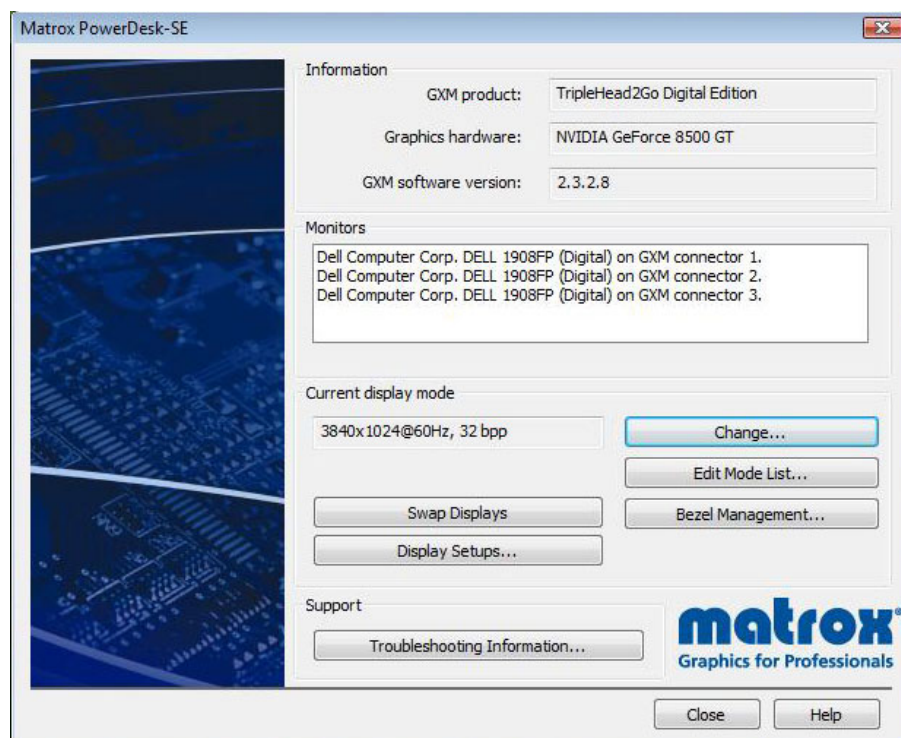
Matrox PowerDesk-SE

Information
GXM product: TripleHead2Go Digital Edition
Graphics hardware: NVIDIA GeForce 8500 GT
GXM software version: 2.3.2.8

Monitors
Dell Computer Corp. DELL 1908FP (Digital) on GXM connector 1.
Dell Computer Corp. DELL 1908FP (Digital) on GXM connector 2.
Dell Computer Corp. DELL 1908FP (Digital) on GXM connector 3.

Current display mode
3840x1024@60Hz, 32 bpp
Change...
Edit Mode List...
Swap Displays
Bezel Management...
Display Setups...

Support
Troubleshooting Information...
matrox
Graphics for Professionals

Close
Help